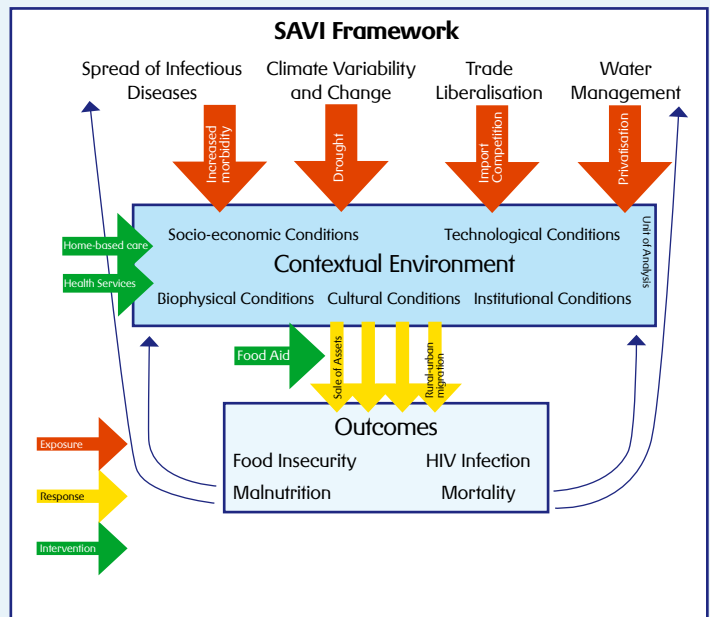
SAVI Framework

Spread of Infectious Diseases

Climate Variability and Change

Trade Liberalisation

Water Management

Increased morbidity

Drought

Import Competition

Privatisation

Home-based care

Health Services

Socio-economic Conditions

Technological Conditions

Unit of Analysis

Contextual Environment

Biophysical Conditions

Cultural Conditions

Institutional Conditions

Food Aid

Sale of Assets

Rural-urban migration

Outcomes

Food Insecurity

HIV Infection

Malnutrition

Mortality

Exposure

Response

Intervention